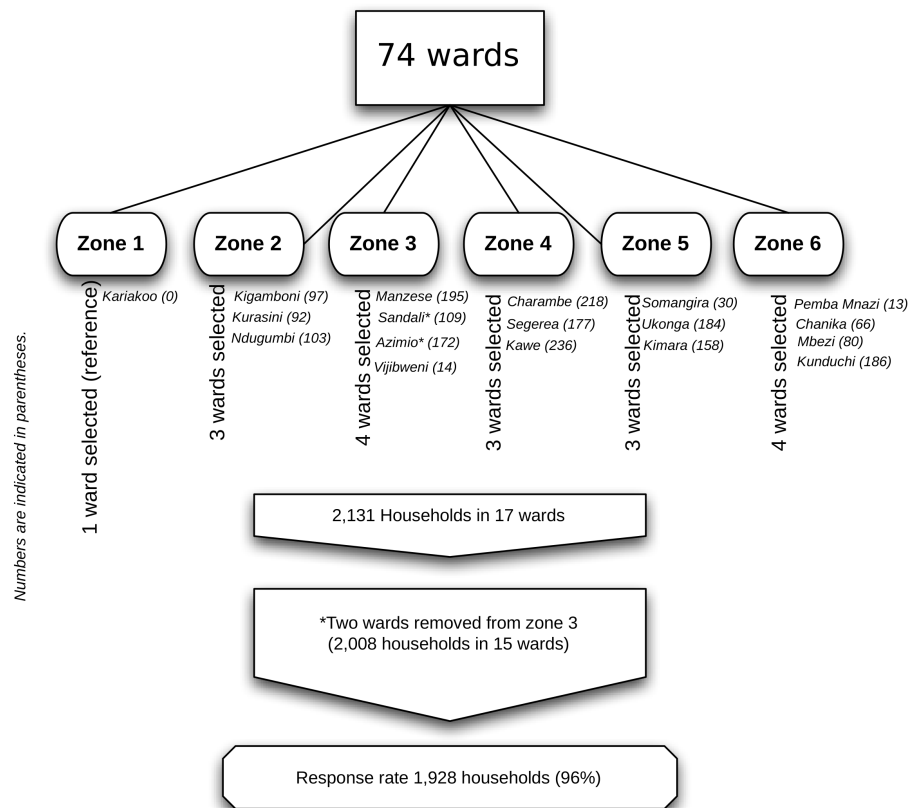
74 wards

Zone 1

Zone 2

Zone 3

Zone 4

Zone 5

Zone 6

1 ward selected (reference)

Kariakoo (0)

3 wards selected

Kigamboni (97)
Kurasini (92)
Ndugumbi (103)

4 wards selected

Manzese (195)
Sandali* (109)
Azimio* (172)
Vijibweni (14)

3 wards selected

Charambe (218)
Segerea (177)
Kawe (236)

3 wards selected

Somangira (30)
Ukonga (184)
Kimara (158)

4 wards selected

Pemba Mnazi (13)
Chanika (66)
Mbezi (80)
Kunduchi (186)

Numbers are indicated in parentheses.

2,131 Households in 17 wards

*Two wards removed from zone 3
(2,008 households in 15 wards)

Response rate 1,928 households (96%)